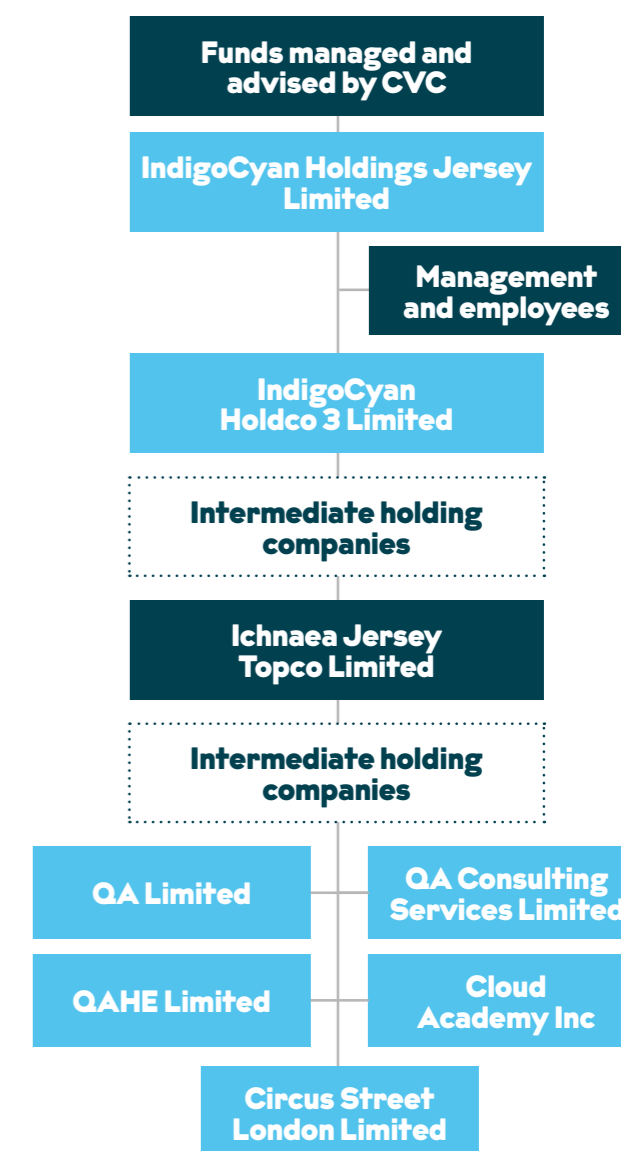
Funds managed and advised by CVC

IndigoCyan Holdings Jersey Limited

Management and employees

IndigoCyan Holdco 3 Limited

Intermediate holding companies

Ichnaea Jersey Topco Limited

Intermediate holding companies

QA Limited

QA Consulting Services Limited

QAHE Limited

Cloud Academy Inc

Circus Street London Limited